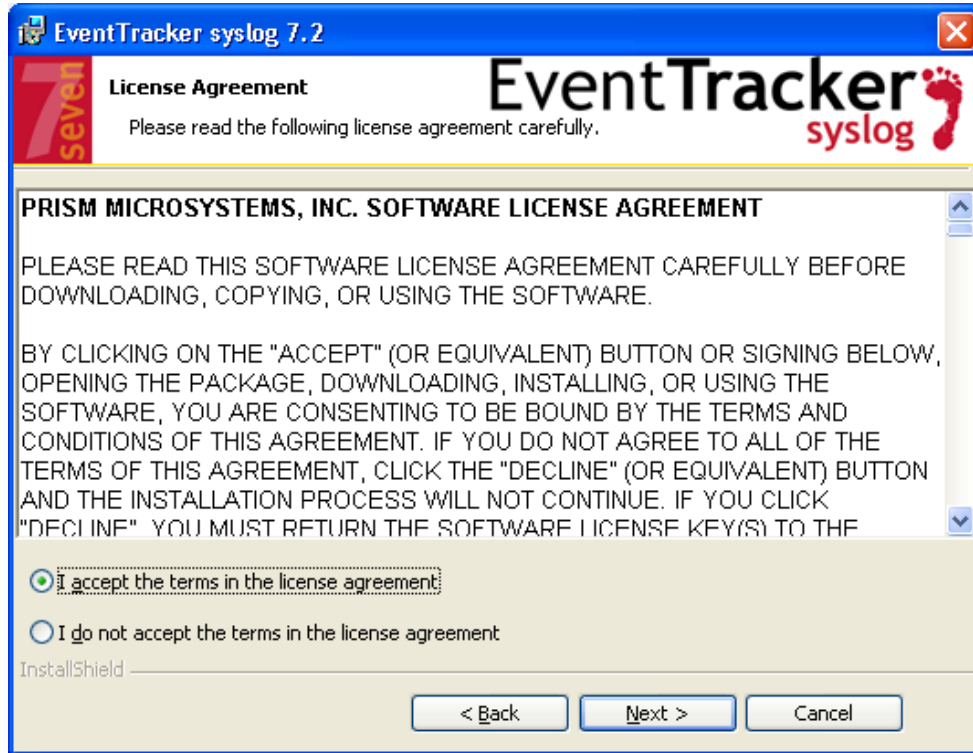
EventTracker syslog 7.2

7 seven

License Agreement

Please read the following license agreement carefully.

EventTracker syslog

PRISM MICROSYSTEMS, INC. SOFTWARE LICENSE AGREEMENT

PLEASE READ THIS SOFTWARE LICENSE AGREEMENT CAREFULLY BEFORE DOWNLOADING, COPYING, OR USING THE SOFTWARE.

BY CLICKING ON THE "ACCEPT" (OR EQUIVALENT) BUTTON OR SIGNING BELOW, OPENING THE PACKAGE, DOWNLOADING, INSTALLING, OR USING THE SOFTWARE, YOU ARE CONSENTING TO BE BOUND BY THE TERMS AND CONDITIONS OF THIS AGREEMENT. IF YOU DO NOT AGREE TO ALL OF THE TERMS OF THIS AGREEMENT, CLICK THE "DECLINE" (OR EQUIVALENT) BUTTON AND THE INSTALLATION PROCESS WILL NOT CONTINUE. IF YOU CLICK "DECLINE", YOU MUST RETURN THE SOFTWARE LICENSE KEY(S) TO THE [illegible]

I accept the terms in the license agreement

I do not accept the terms in the license agreement

InstallShield

< Back

Next >

Cancel